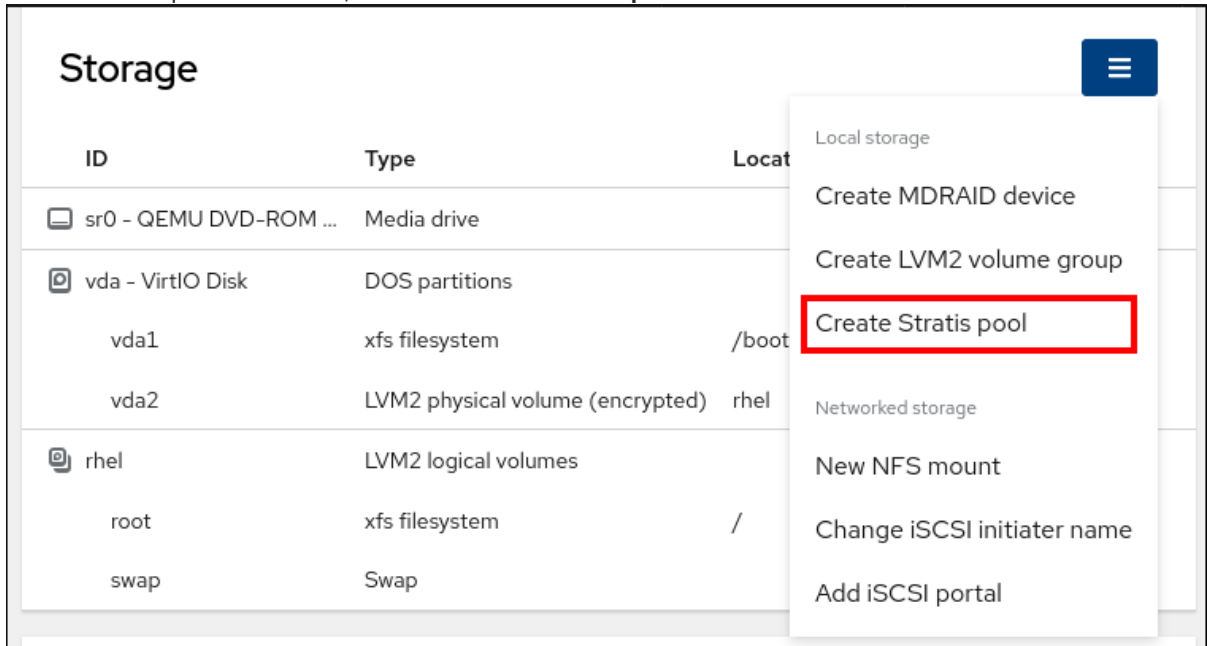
Storage

| ID | Type | Locat |
|---|---|---|
| sr0 - QEMU DVD-ROM ... | Media drive | |
| vda - VirtIO Disk | DOS partitions | |
| vda1 | xfs filesystem | /boot |
| vda2 | LVM2 physical volume (encrypted) | rhel |
| rhel | LVM2 logical volumes | |
| root | xfs filesystem | / |
| swap | Swap | |

Local storage
Create MDRAID device
Create LVM2 volume group
Create Stratis pool
Networked storage
New NFS mount
Change iSCSI initiater name
Add iSCSI portal